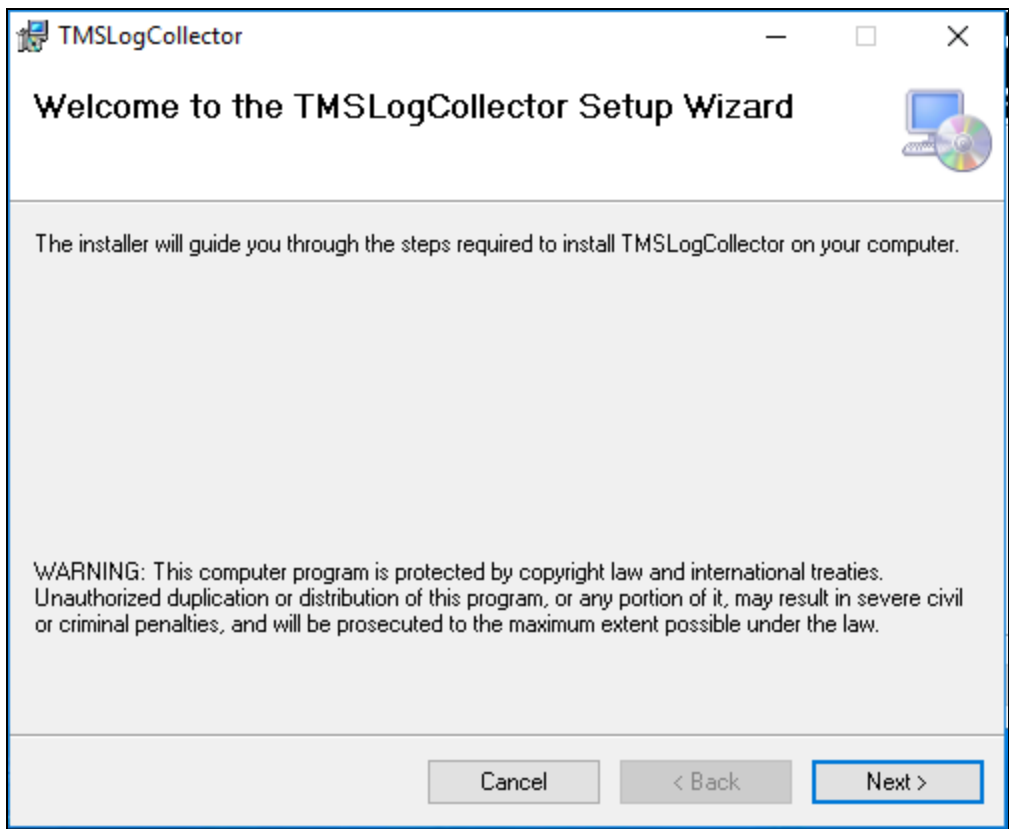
TMSLogCollector

Welcome to the TMSLogCollector Setup Wizard

The installer will guide you through the steps required to install TMSLogCollector on your computer.

WARNING: This computer program is protected by copyright law and international treaties. Unauthorized duplication or distribution of this program, or any portion of it, may result in severe civil or criminal penalties, and will be prosecuted to the maximum extent possible under the law.

Cancel
< Back
Next >